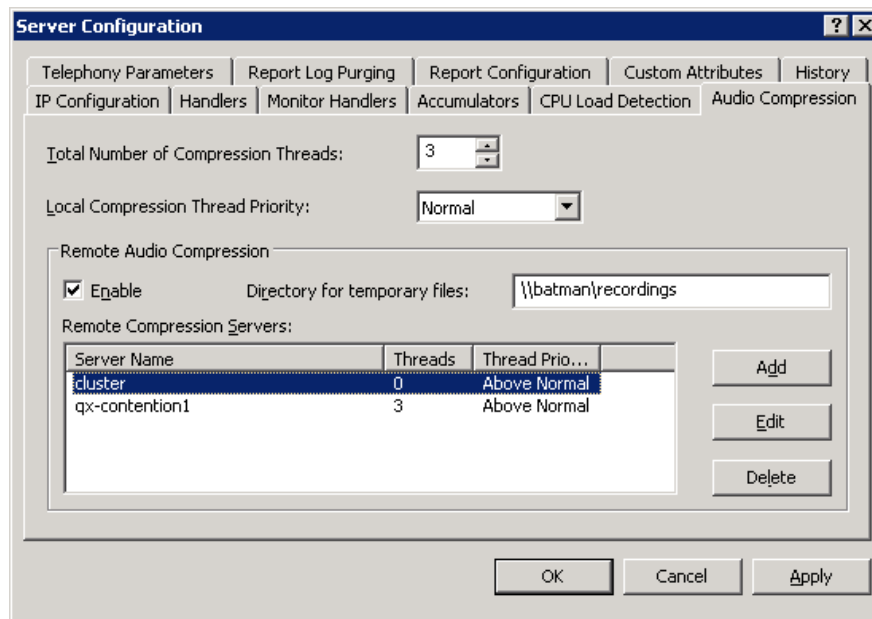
Server Configuration ? X

Telephony Parameters | Report Log Purging | Report Configuration | Custom Attributes | History
IP Configuration | Handlers | Monitor Handlers | Accumulators | CPU Load Detection | Audio Compression

Total Number of Compression Threads: 3

Local Compression Thread Priority: Normal

Remote Audio Compression

☑ Enable Directory for temporary files: \\batman\recordings

Remote Compression Servers:

| Server Name | Threads | Thread Prio... |
|---|---|---|
| cluster | 0 | Above Normal |
| qx-contention1 | 3 | Above Normal |

Add

Edit

Delete

OK Cancel Apply